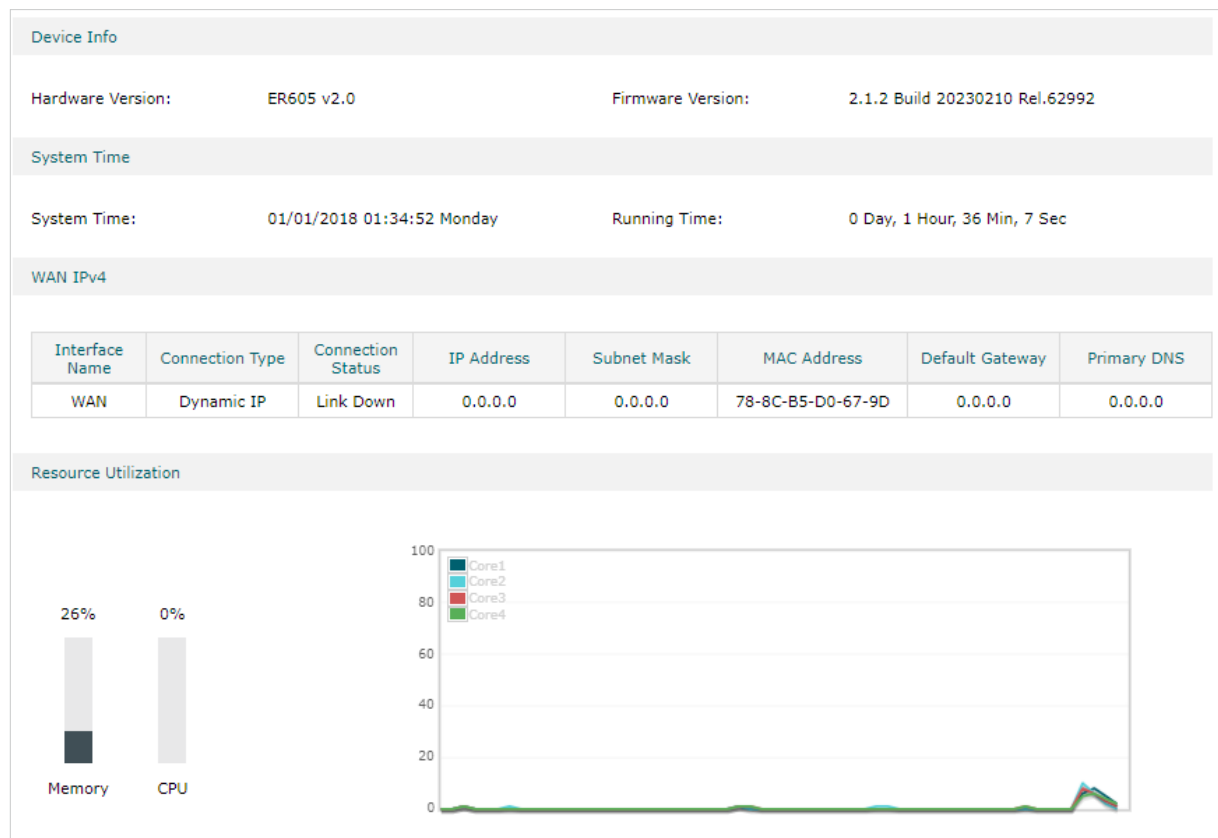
Device Info

Hardware Version: ER605 v2.0

Firmware Version: 2.1.2 Build 20230210 Rel.62992

System Time

System Time: 01/01/2018 01:34:52 Monday

Running Time: 0 Day, 1 Hour, 36 Min, 7 Sec

WAN IPv4

| Interface Name | Connection Type | Connection Status | IP Address | Subnet Mask | MAC Address | Default Gateway | Primary DNS |
|---|---|---|---|---|---|---|---|
| WAN | Dynamic IP | Link Down | 0.0.0.0 | 0.0.0.0 | 78-8C-B5-D0-67-9D | 0.0.0.0 | 0.0.0.0 |

Resource Utilization

26%

0%

Memory

CPU

100
80
60
40
20
0

Core1
Core2
Core3
Core4